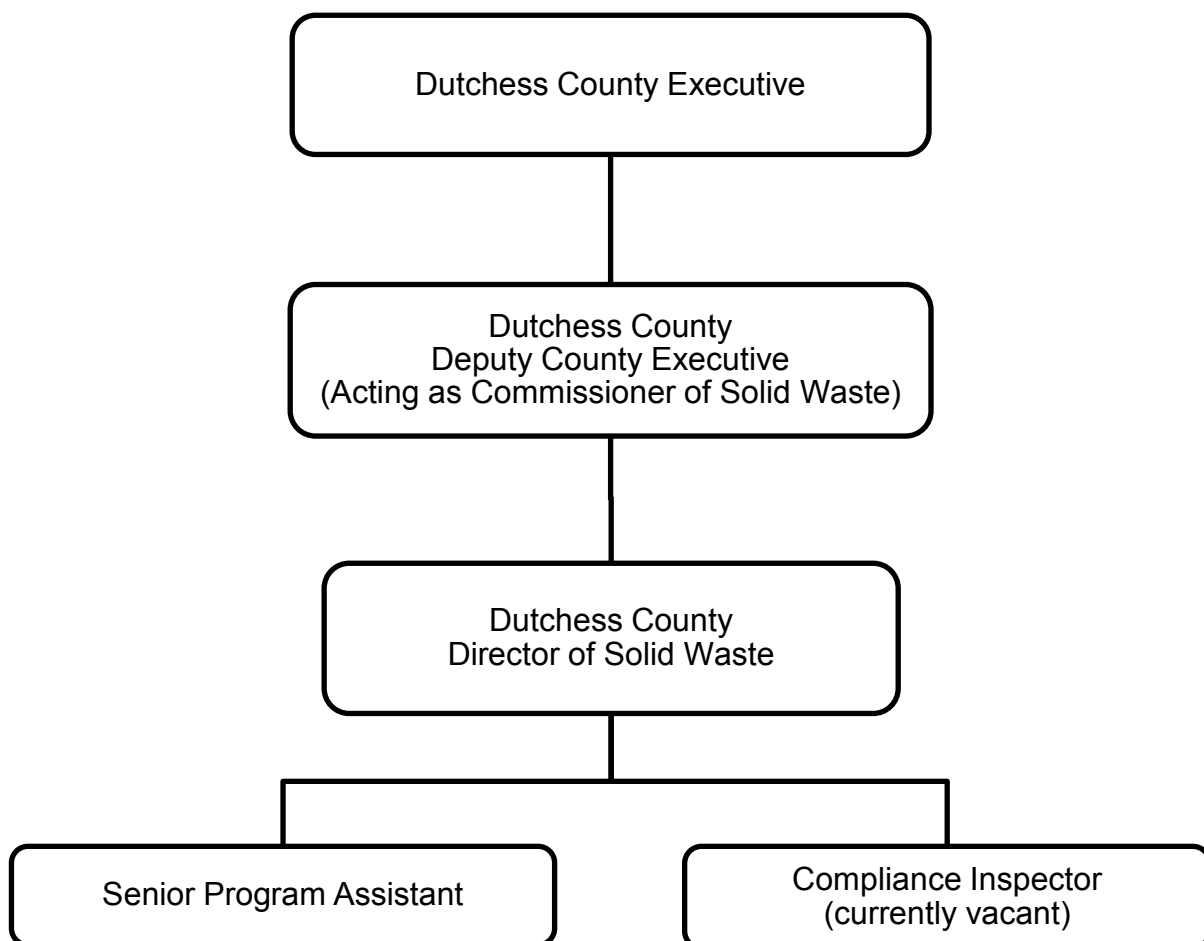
Dutchess County Executive

Dutchess County
Deputy County Executive
(Acting as Commissioner of Solid Waste)

Dutchess County
Director of Solid Waste

Senior Program Assistant

Compliance Inspector
(currently vacant)